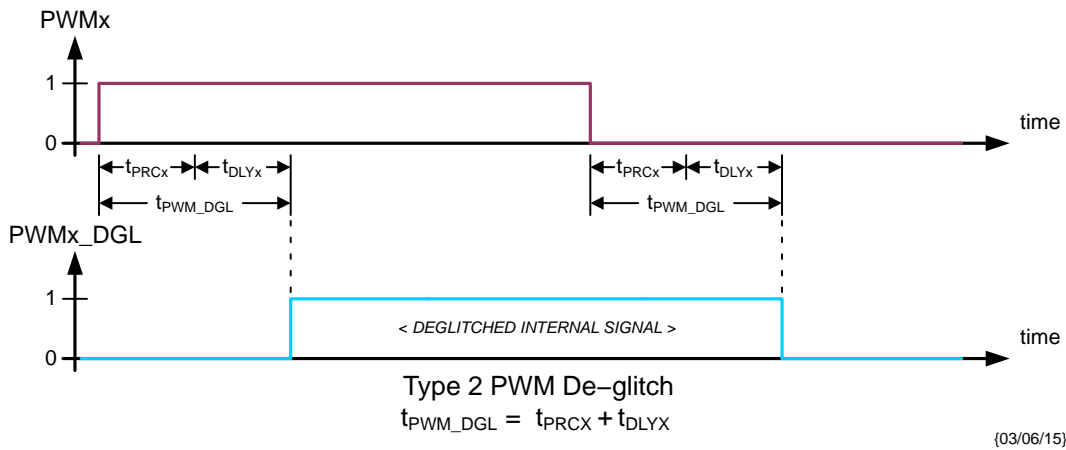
PWMx

1

0

time

$t_{PRCx}$ $t_{DLYx}$

$t_{PWM\_DGL}$

$t_{PRCx}$ $t_{DLYx}$

$t_{PWM\_DGL}$

PWMx_DGL

1

< DEGLITCHED INTERNAL SIGNAL >

0

time

Type 2 PWM De−glitch

$t_{PWM\_DGL} = t_{PRCX} + t_{DLYX}$

{03/06/15}